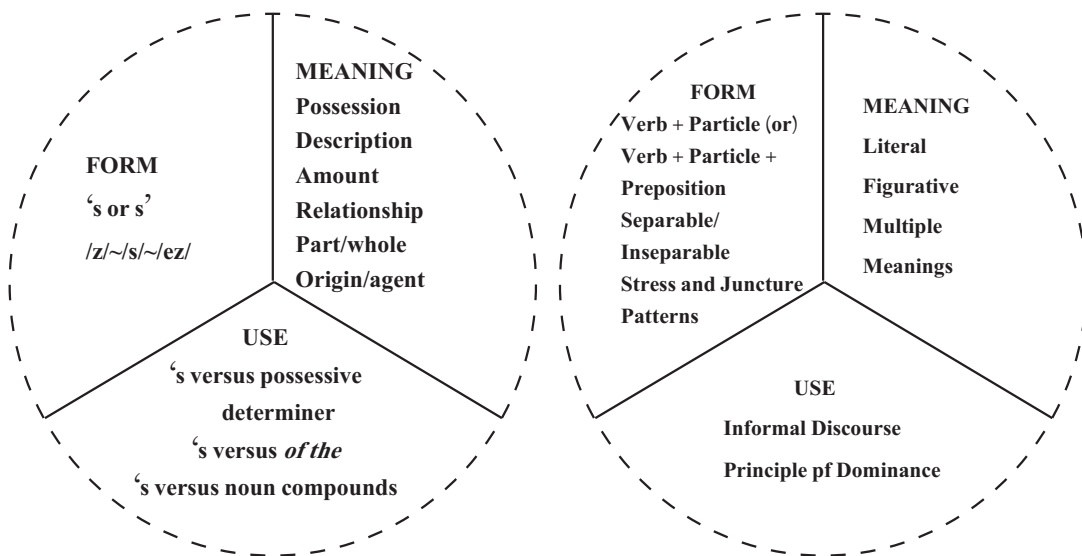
FORM
'S or s'
/z/~/s/~/ez/

MEANING
Possession
Description
Amount
Relationship
Part/whole
Origin/agent

USE
'S versus possessive determiner
'S versus *of the*
'S versus noun compounds

FORM
Verb + Particle (or)
Verb + Particle + Preposition
Separable/ Inseparable
Stress and Juncture Patterns

MEANING
Literal
Figurative
Multiple Meanings

USE
Informal Discourse
Principle pf Dominance